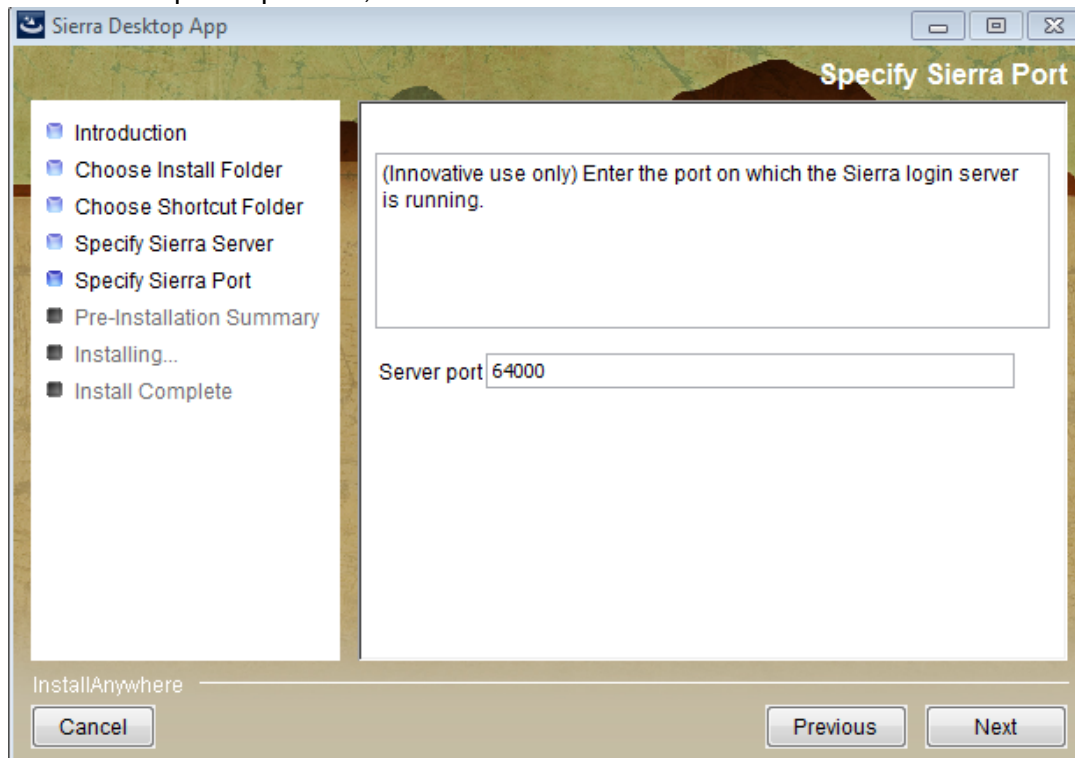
Sierra Desktop App

Specify Sierra Port

Introduction
Choose Install Folder
Choose Shortcut Folder
Specify Sierra Server
Specify Sierra Port
Pre-Installation Summary
Installing...
Install Complete

(Innovative use only) Enter the port on which the Sierra login server is running.

Server port 64000

InstallAnywhere

Cancel

Previous

Next